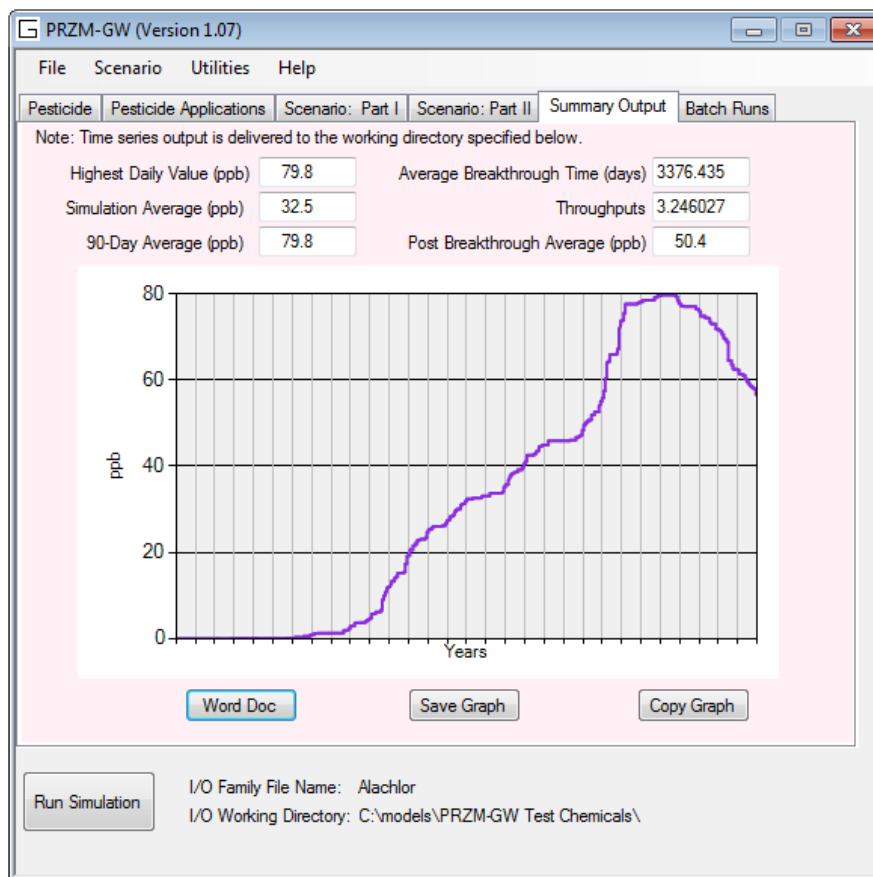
PRZM-GW (Version 1.07)

File Scenario Utilities Help

Pesticide | Pesticide Applications | Scenario: Part I | Scenario: Part II | Summary Output | Batch Runs

Note: Time series output is delivered to the working directory specified below.

Highest Daily Value (ppb) 79.8
Simulation Average (ppb) 32.5
90-Day Average (ppb) 79.8

Average Breakthrough Time (days) 3376.435
Throughputs 3.246027
Post Breakthrough Average (ppb) 50.4

80
60
40
20
0
ppb
Years

Word Doc Save Graph Copy Graph

Run Simulation

I/O Family File Name: Alachlor
I/O Working Directory: C:\models\PRZM-GW Test Chemicals\